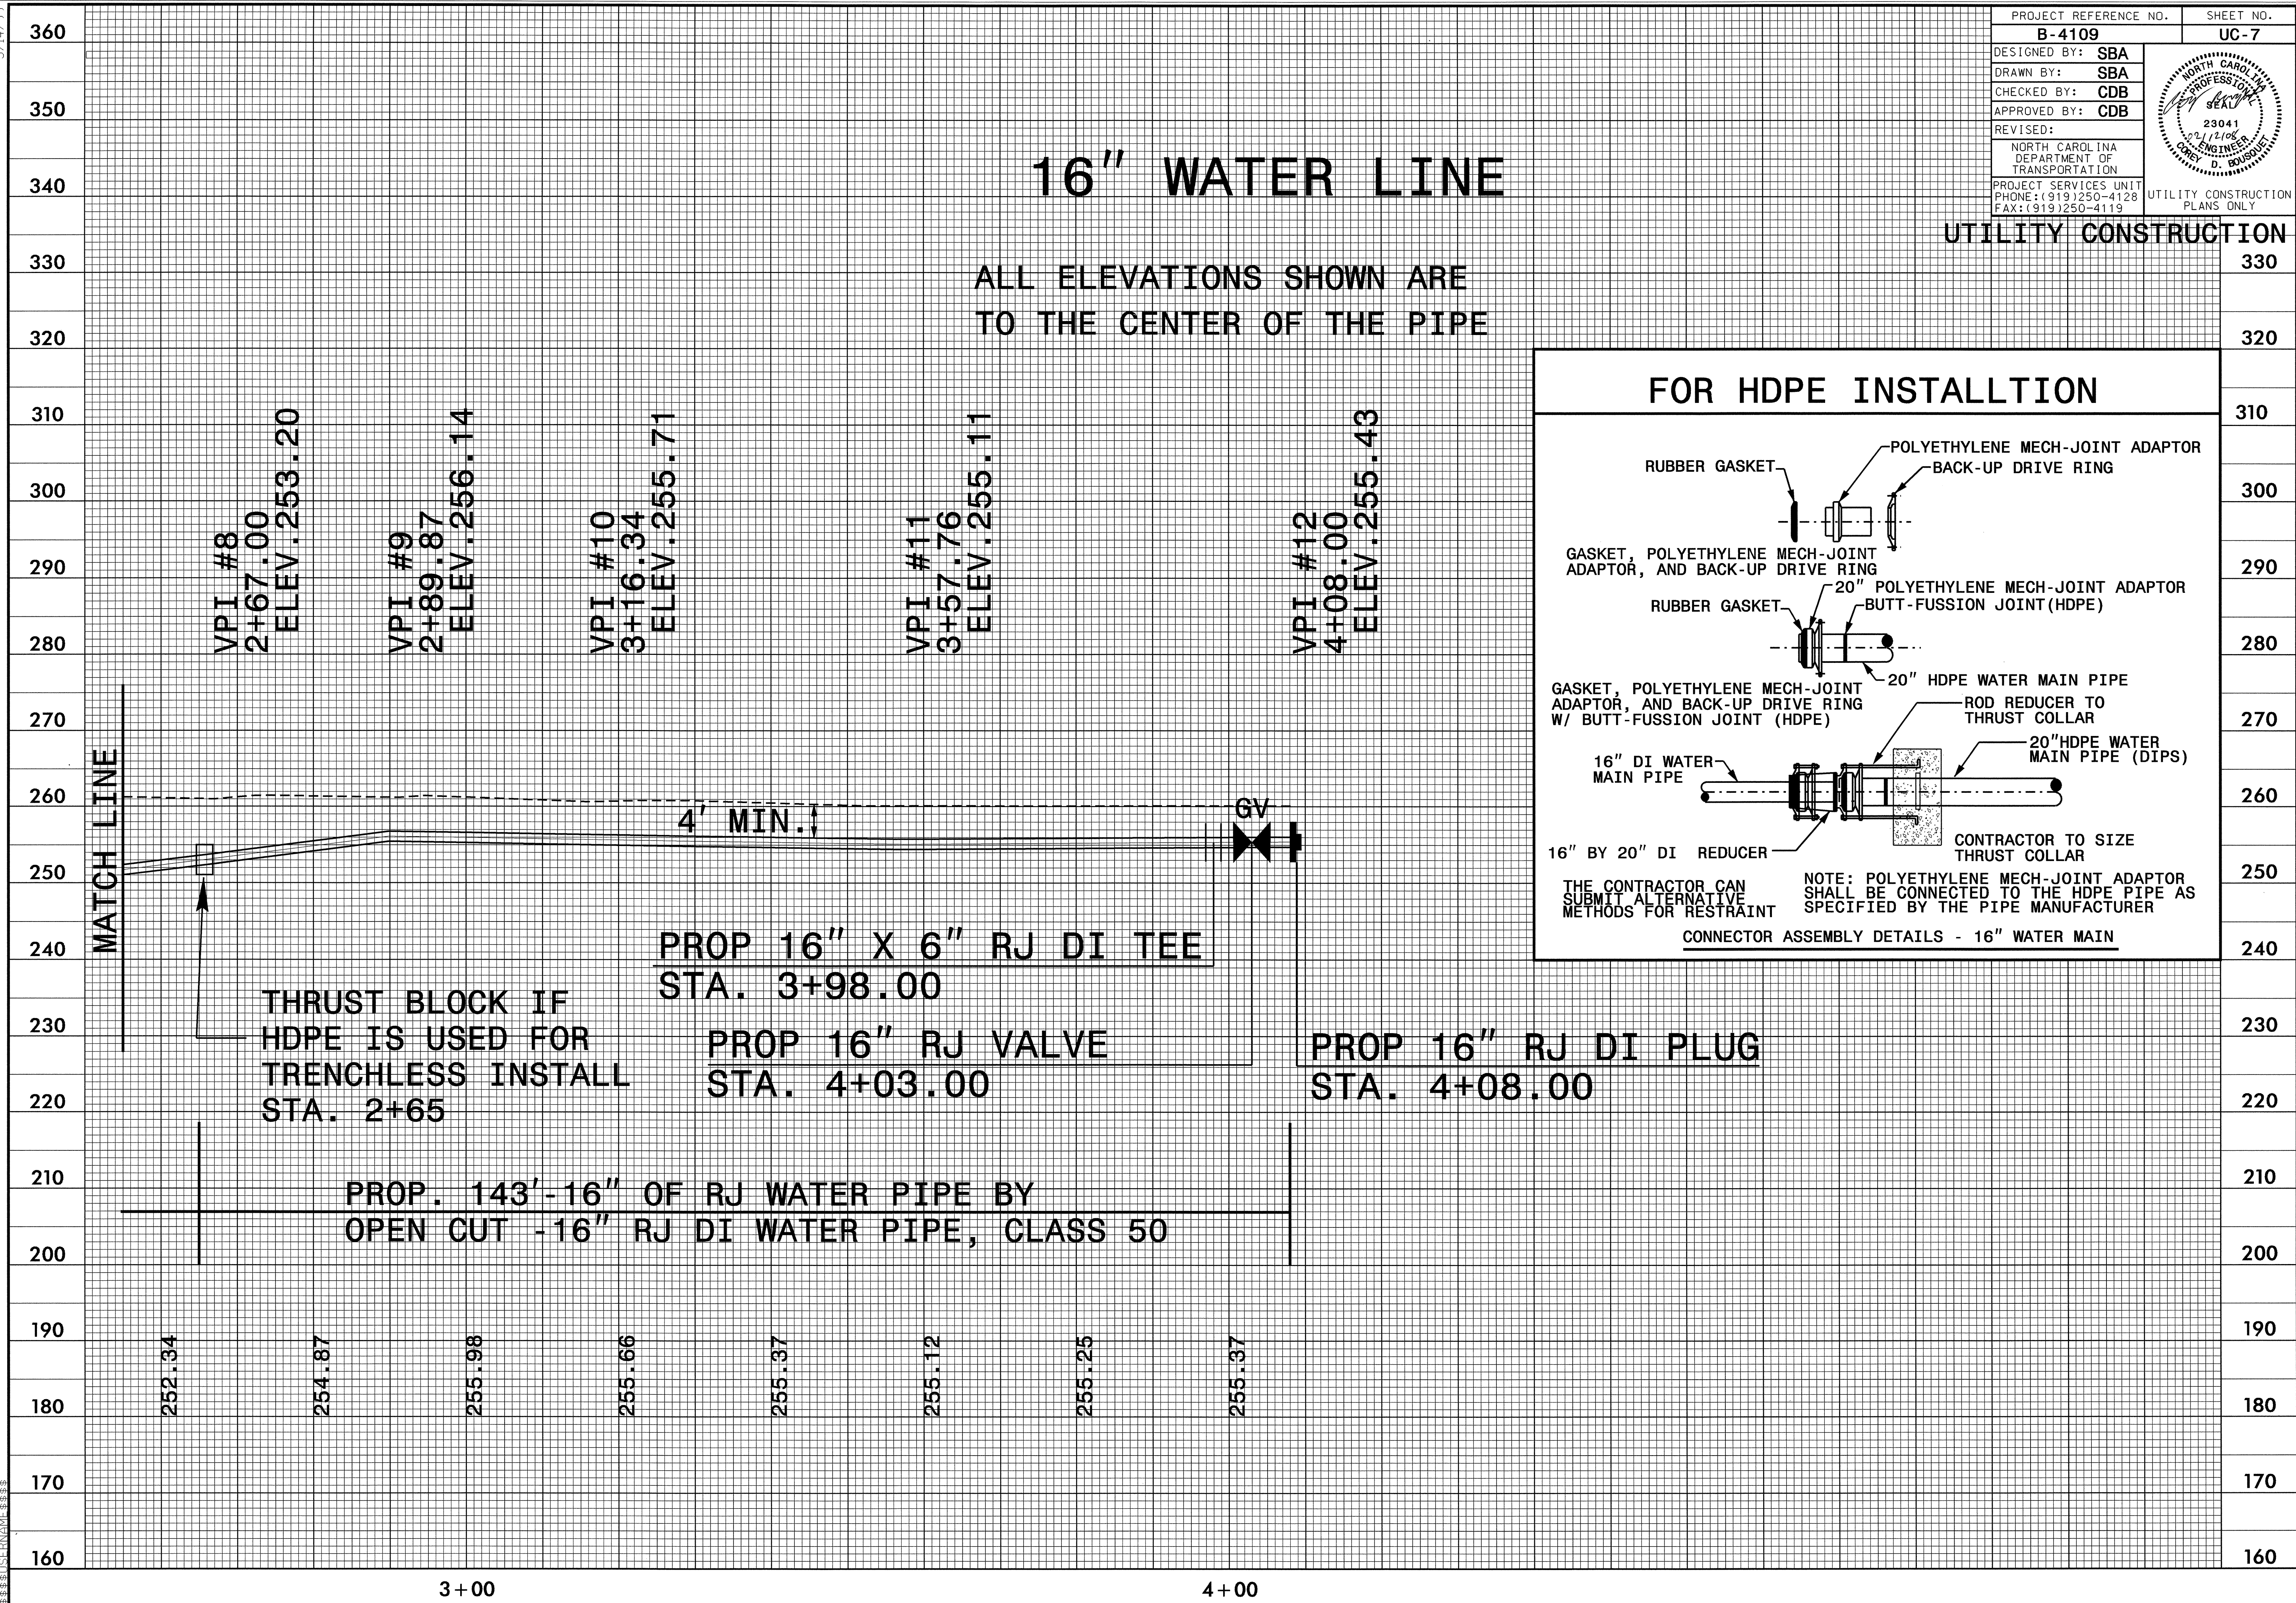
| PROJECT REFERENCE NO. | SHEET NO. |
|---|---|
| B-4109 | UC-7 |

DESIGNED BY: SBA
DRAWN BY: SBA
CHECKED BY: CDB
APPROVED BY: CDB
REVISED:

NORTH CAROLINA DEPARTMENT OF TRANSPORTATION
PROJECT SERVICES UNIT
PHONE:(919)250-4128
FAX:(919)250-4119

NORTH CAROLINA PROFESSIONAL SEAL 23041 ENGINEER COREY D. BOUSQUET

UTILITY CONSTRUCTION PLANS ONLY

UTILITY CONSTRUCTION

16″ WATER LINE

ALL ELEVATIONS SHOWN ARE TO THE CENTER OF THE PIPE

FOR HDPE INSTALLTION

RUBBER GASKET
POLYETHYLENE MECH-JOINT ADAPTOR
BACK-UP DRIVE RING
GASKET, POLYETHYLENE MECH-JOINT ADAPTOR, AND BACK-UP DRIVE RING
RUBBER GASKET
20″ POLYETHYLENE MECH-JOINT ADAPTOR
BUTT-FUSSION JOINT(HDPE)
20″ HDPE WATER MAIN PIPE
GASKET, POLYETHYLENE MECH-JOINT ADAPTOR, AND BACK-UP DRIVE RING W/ BUTT-FUSSION JOINT (HDPE)
ROD REDUCER TO THRUST COLLAR
16″ DI WATER MAIN PIPE
20″HDPE WATER MAIN PIPE (DIPS)
16″ BY 20″ DI REDUCER
CONTRACTOR TO SIZE THRUST COLLAR
THE CONTRACTOR CAN SUBMIT ALTERNATIVE METHODS FOR RESTRAINT
NOTE: POLYETHYLENE MECH-JOINT ADAPTOR SHALL BE CONNECTED TO THE HDPE PIPE AS SPECIFIED BY THE PIPE MANUFACTURER
CONNECTOR ASSEMBLY DETAILS - 16″ WATER MAIN

VPI #8 2+67.00 ELEV.253.20
VPI #9 2+89.87 ELEV.256.14
VPI #10 3+16.34 ELEV.255.71
VPI #11 3+57.76 ELEV.255.11
VPI #12 4+08.00 ELEV.255.43

MATCH LINE

4′ MIN.

GV

PROP 16″ X 6″ RJ DI TEE
STA. 3+98.00

THRUST BLOCK IF HDPE IS USED FOR TRENCHLESS INSTALL
STA. 2+65

PROP 16″ RJ VALVE
STA. 4+03.00

PROP 16″ RJ DI PLUG
STA. 4+08.00

PROP. 143′-16″ OF RJ WATER PIPE BY
OPEN CUT -16″ RJ DI WATER PIPE, CLASS 50

252.34 254.87 255.98 255.66 255.37 255.12 255.25 255.37

360 350 340 330 320 310 300 290 280 270 260 250 240 230 220 210 200 190 180 170 160

3+00 4+00